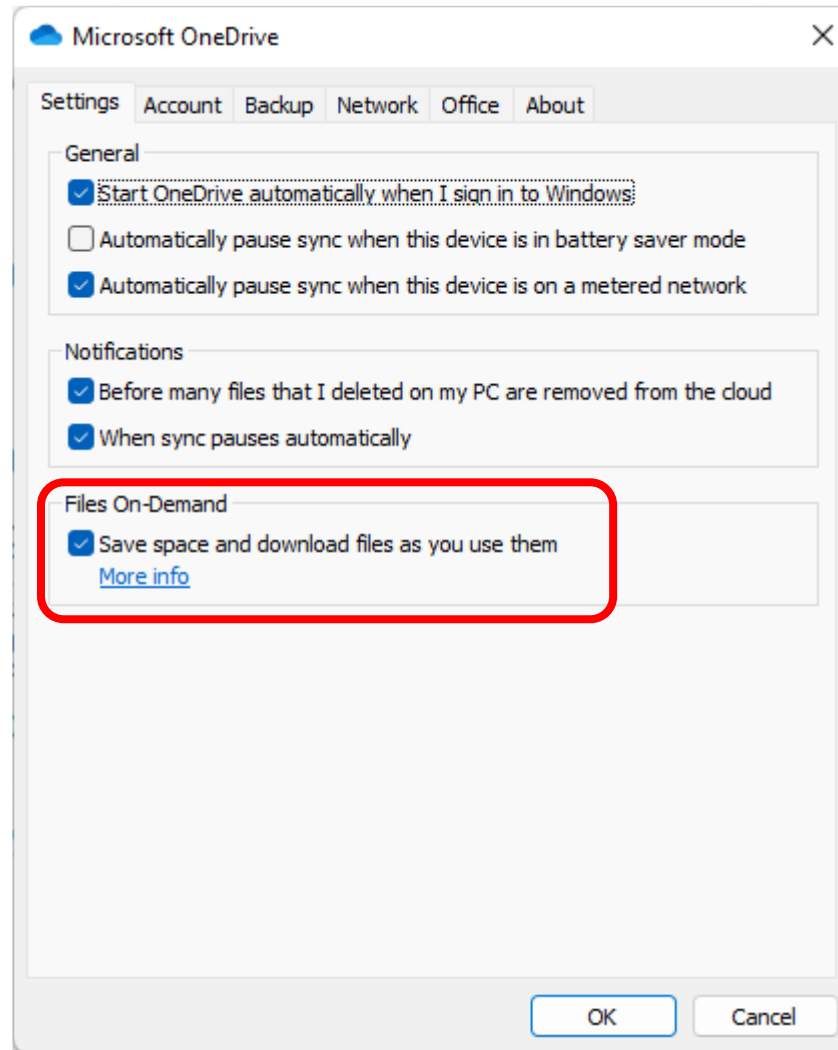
Microsoft OneDrive

Settings Account Backup Network Office About

General

Start OneDrive automatically when I sign in to Windows

Automatically pause sync when this device is in battery saver mode

Automatically pause sync when this device is on a metered network

Notifications

Before many files that I deleted on my PC are removed from the cloud

When sync pauses automatically

Files On-Demand

Save space and download files as you use them

More info

OK Cancel